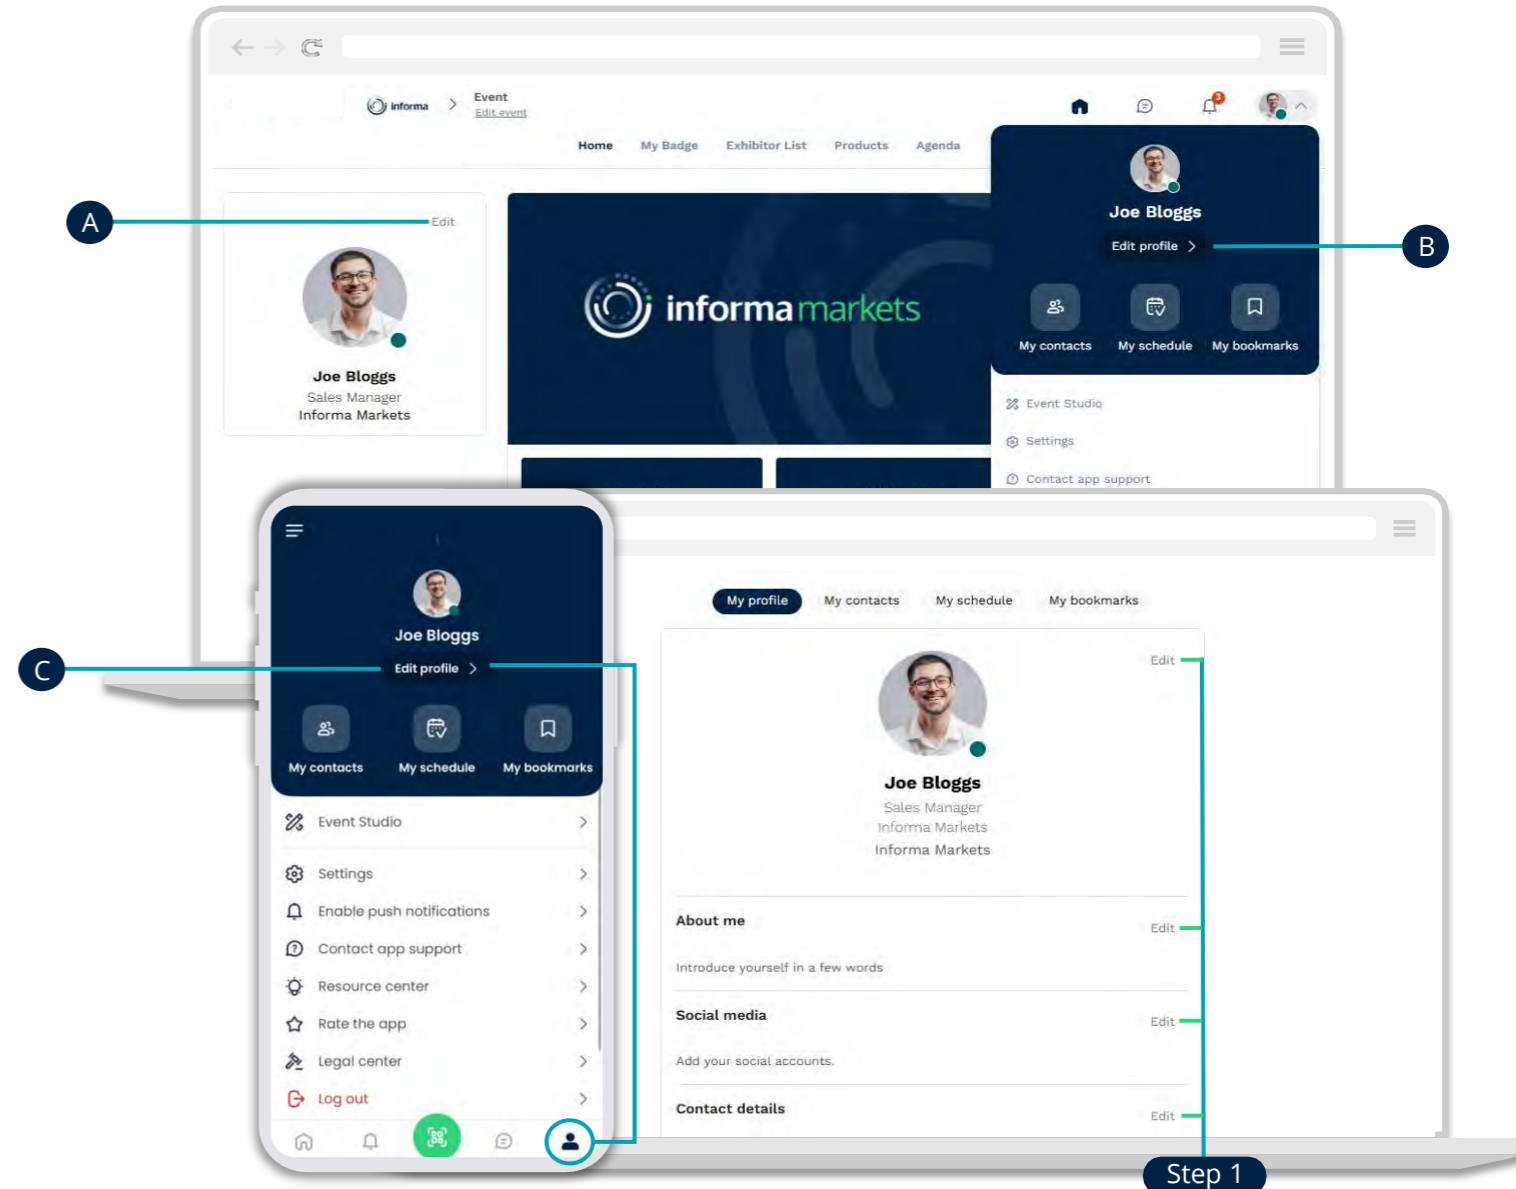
informa > Event
Edit event

Home My Badge Exhibitor List Products Agenda

A

Edit

Joe Bloggs
Sales Manager
Informa Markets

informa markets

Joe Bloggs
Edit profile >

B

My contacts My schedule My bookmarks

Event Studio
Settings
Contact app support

Joe Bloggs
Edit profile >

C

My contacts My schedule My bookmarks

Event Studio
Settings
Enable push notifications
Contact app support
Resource center
Rate the app
Legal center
Log out

My profile My contacts My schedule My bookmarks

Edit

Joe Bloggs
Sales Manager
Informa Markets
Informa Markets

About me
Edit
Introduce yourself in a few words

Social media
Edit
Add your social accounts.

Contact details
Edit

Step 1